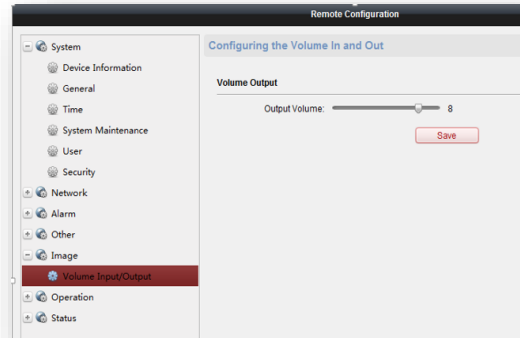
Remote Configuration

System
Device Information
General
Time
System Maintenance
User
Security
Network
Alarm
Other
Image
Volume Input/Output
Operation
Status

Configuring the Volume In and Out

Volume Output

Output Volume: 8

Save